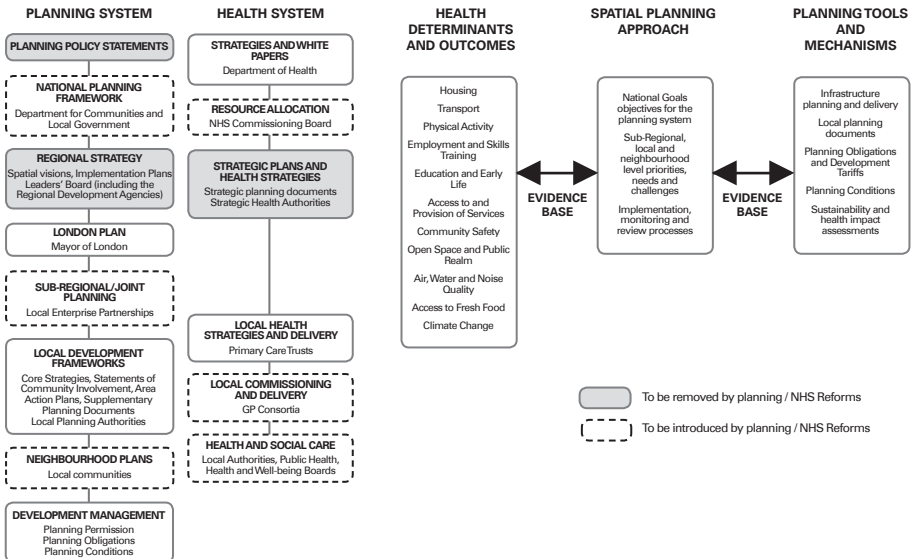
PLANNING SYSTEM

PLANNING POLICY STATEMENTS

NATIONAL PLANNING FRAMEWORK
Department for Communities and Local Government

REGIONAL STRATEGY
Spatial visions, Implementation Plans Leaders' Board (including the Regional Development Agencies)

LONDON PLAN
Mayor of London

SUB-REGIONAL/JOINT PLANNING
Local Enterprise Partnerships

LOCAL DEVELOPMENT FRAMEWORKS
Core Strategies, Statements of Community Involvement, Area Action Plans, Supplementary Planning Documents
Local Planning Authorities

NEIGHBOURHOOD PLANS
Local communities

DEVELOPMENT MANAGEMENT
Planning Permission
Planning Obligations
Planning Conditions

HEALTH SYSTEM

STRATEGIES AND WHITE PAPERS
Department of Health

RESOURCE ALLOCATION
NHS Commissioning Board

STRATEGIC PLANS AND HEALTH STRATEGIES
Strategic planning documents
Strategic Health Authorities

LOCAL HEALTH STRATEGIES AND DELIVERY
Primary Care Trusts

LOCAL COMMISSIONING AND DELIVERY
GP Consortia

HEALTH AND SOCIAL CARE
Local Authorities, Public Health, Health and Well-being Boards

HEALTH DETERMINANTS AND OUTCOMES

Housing
Transport
Physical Activity
Employment and Skills Training
Education and Early Life
Access to and Provision of Services
Community Safety
Open Space and Public Realm
Air, Water and Noise Quality
Access to Fresh Food
Climate Change

EVIDENCE BASE

SPATIAL PLANNING APPROACH

National Goals objectives for the planning system
Sub-Regional, local and neighbourhood level priorities, needs and challenges
Implementation, monitoring and review processes

EVIDENCE BASE

PLANNING TOOLS AND MECHANISMS

Infrastructure planning and delivery
Local planning documents
Planning Obligations and Development Tariffs
Planning Conditions
Sustainability and health impact assessments

To be removed by planning / NHS Reforms
To be introduced by planning / NHS Reforms